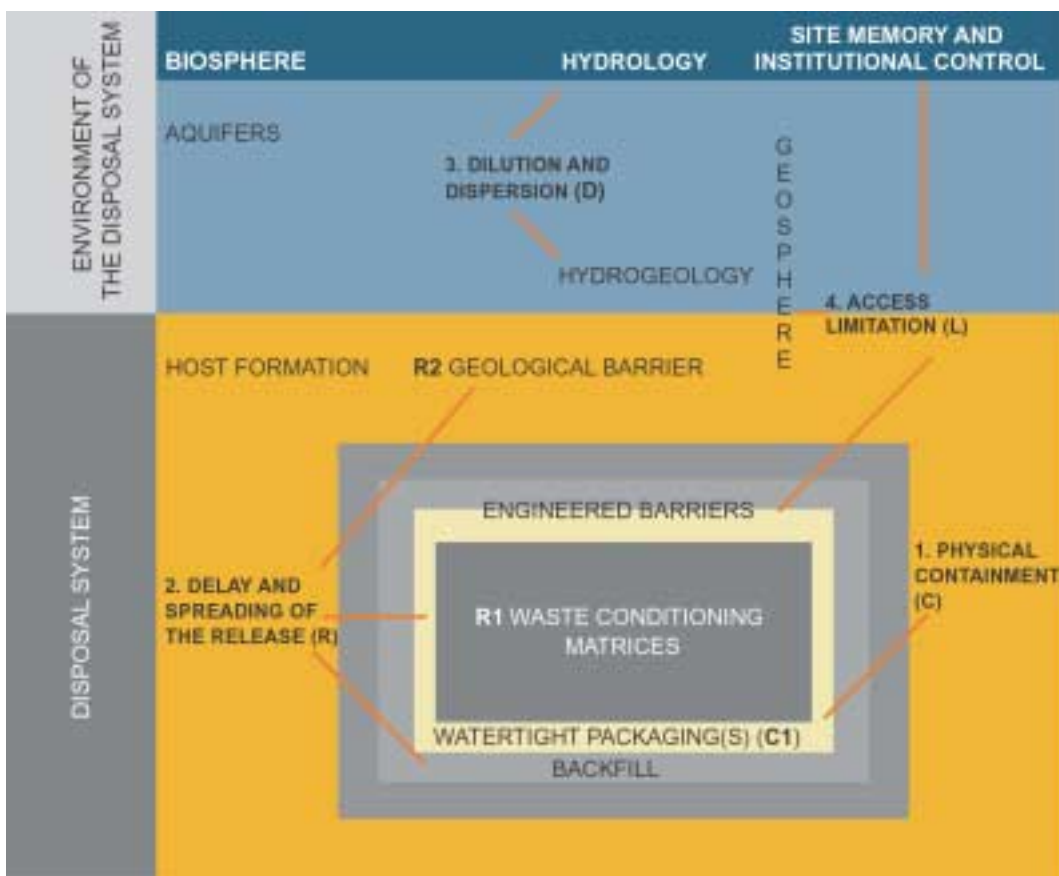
ENVIRONMENT OF THE DISPOSAL SYSTEM

BIOSPHERE

HYDROLOGY

SITE MEMORY AND INSTITUTIONAL CONTROL

AQUIFERS

3. DILUTION AND DISPERSION (D)

GEOSPHERE

HYDROGEOLOGY

4. ACCESS LIMITATION (L)

DISPOSAL SYSTEM

HOST FORMATION

R2 GEOLOGICAL BARRIER

ENGINEERED BARRIERS

1. PHYSICAL CONTAINMENT (C)

2. DELAY AND SPREADING OF THE RELEASE (R)

R1 WASTE CONDITIONING MATRICES

WATERTIGHT PACKAGING(S) (C1)

BACKFILL